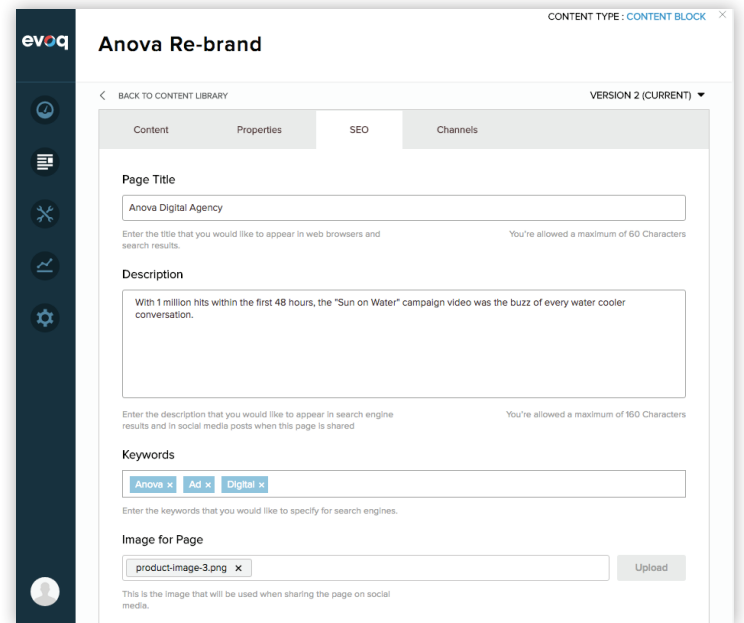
evoq

CONTENT TYPE : CONTENT BLOCK ×

Anova Re-brand

< BACK TO CONTENT LIBRARY

VERSION 2 (CURRENT) ▼

Content | Properties | SEO | Channels

Page Title

Anova Digital Agency

Enter the title that you would like to appear in web browsers and search results.

You're allowed a maximum of 60 Characters

Description

With 1 million hits within the first 48 hours, the "Sun on Water" campaign video was the buzz of every water cooler conversation.

Enter the description that you would like to appear in search engine results and in social media posts when this page is shared

You're allowed a maximum of 160 Characters

Keywords

Anova × Ad × Digital ×

Enter the keywords that you would like to specify for search engines.

Image for Page

product-image-3.png ×

Upload

This is the image that will be used when sharing the page on social media.